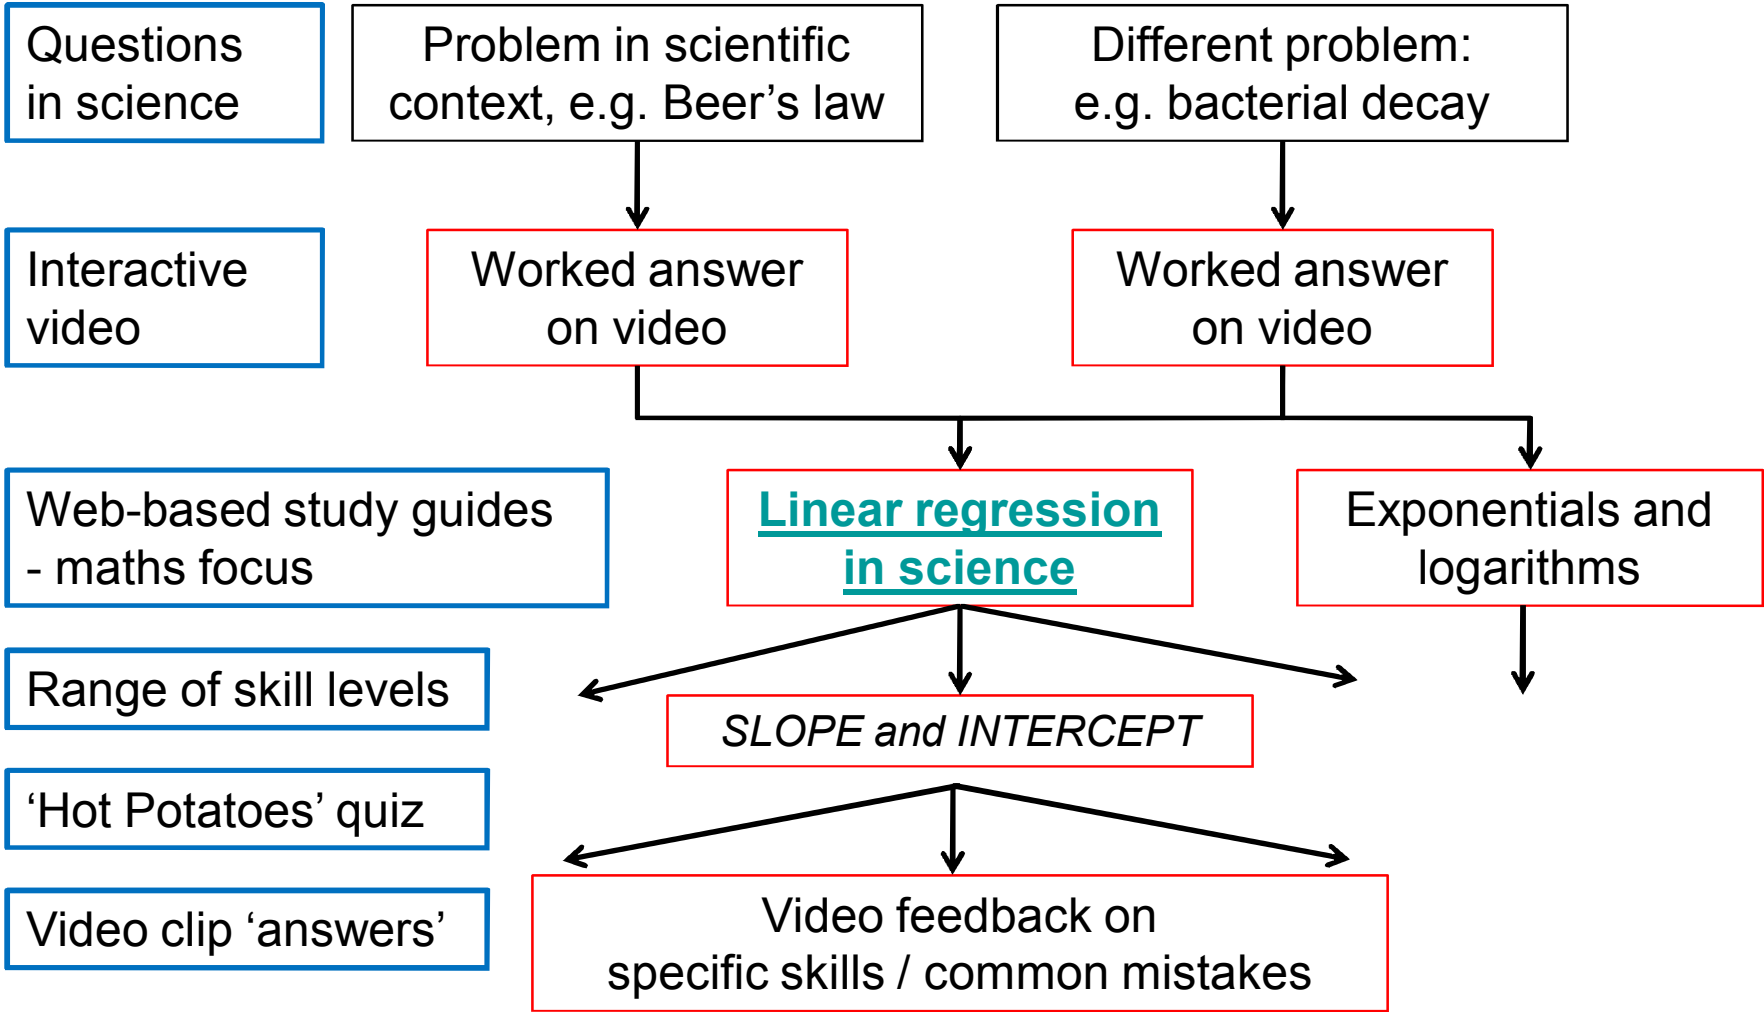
Questions in science

Problem in scientific context, e.g. Beer's law

Different problem: e.g. bacterial decay

Interactive video

Worked answer on video

Worked answer on video

Web-based study guides - maths focus

Linear regression in science

Exponentials and logarithms

Range of skill levels

SLOPE and INTERCEPT

'Hot Potatoes' quiz

Video clip 'answers'

Video feedback on specific skills / common mistakes